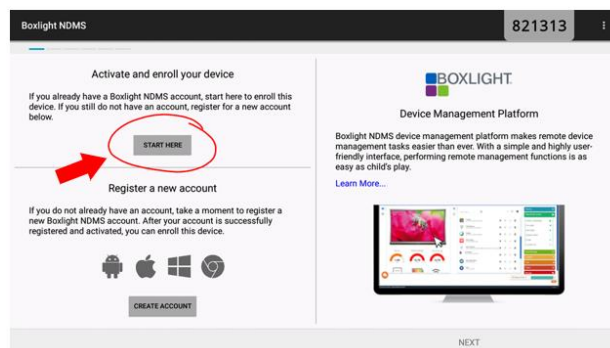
Boxlight NDMS

821313

Activate and enroll your device

If you already have a Boxlight NDMS account, start here to enroll this device. If you still do not have an account, register for a new account below.

START HERE

Register a new account

If you do not already have an account, take a moment to register a new Boxlight NDMS account. After your account is successfully registered and activated, you can enroll this device.

CREATE ACCOUNT

BOXLIGHT

Device Management Platform

Boxlight NDMS device management platform makes remote device management tasks easier than ever. With a simple and highly user-friendly interface, performing remote management functions is as easy as child's play.

Learn More...

NEXT